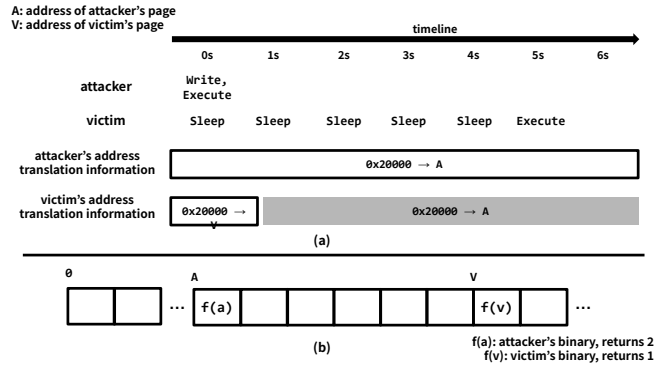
A: address of attacker's page
V: address of victim's page

timeline

| | 0s | 1s | 2s | 3s | 4s | 5s | 6s |
|---|---|---|---|---|---|---|---|
| attacker | Write, Execute | | | | | | |
| victim | Sleep | Sleep | Sleep | Sleep | Sleep | Execute | |

attacker's address translation information
0x20000 → A

victim's address translation information
0x20000 → V
0x20000 → A

(a)

0
A
V
... f(a) f(v) ...

(b)

f(a): attacker's binary, returns 2
f(v): victim's binary, returns 1